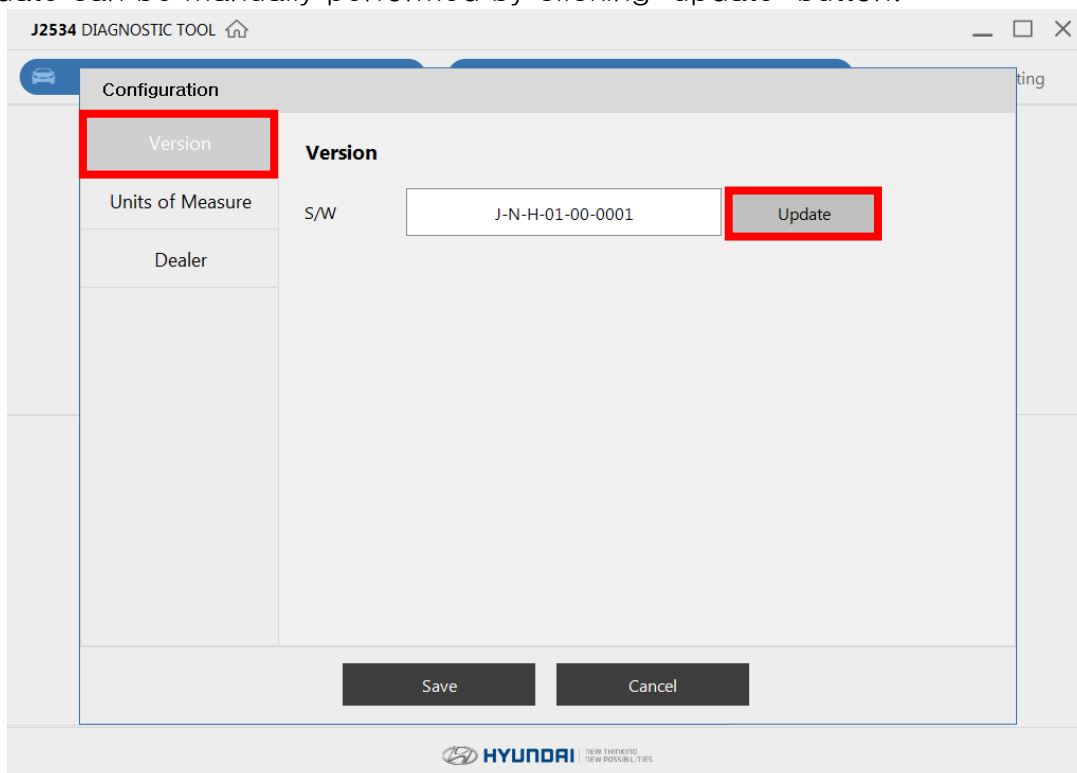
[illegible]date can be manually performed by clicking "update" button.

J2534 DIAGNOSTIC TOOL

ting

Configuration

Version

Units of Measure

Dealer

Version

S/W

J-N-H-01-00-0001

Update

Save

Cancel

HYUNDAI NEW THINKING NEW POSSIBILITIES